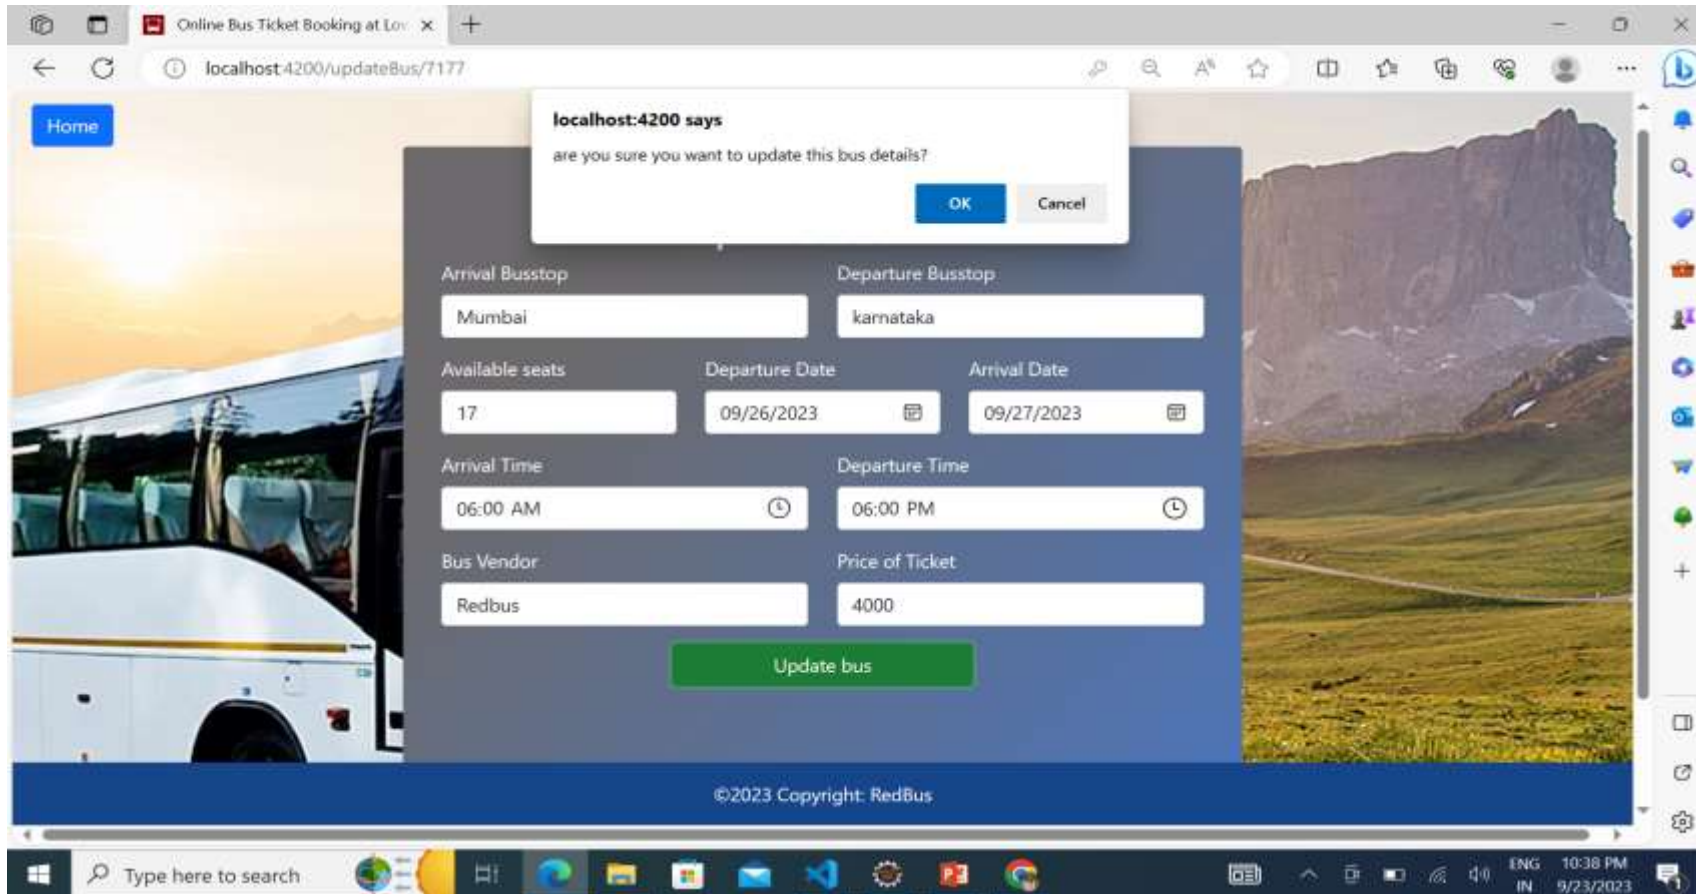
Online Bus Ticket Booking at Lo ×

localhost:4200/updateBus/7177

Home

localhost:4200 says

are you sure you want to update this bus details?

OK

Cancel

Arrival Busstop

Mumbai

Departure Busstop

karnataka

Available seats

17

Departure Date

09/26/2023

Arrival Date

09/27/2023

Arrival Time

06:00 AM

Departure Time

06:00 PM

Bus Vendor

Redbus

Price of Ticket

4000

Update bus

©2023 Copyright: RedBus

Type here to search

ENG IN

10:38 PM 9/23/2023